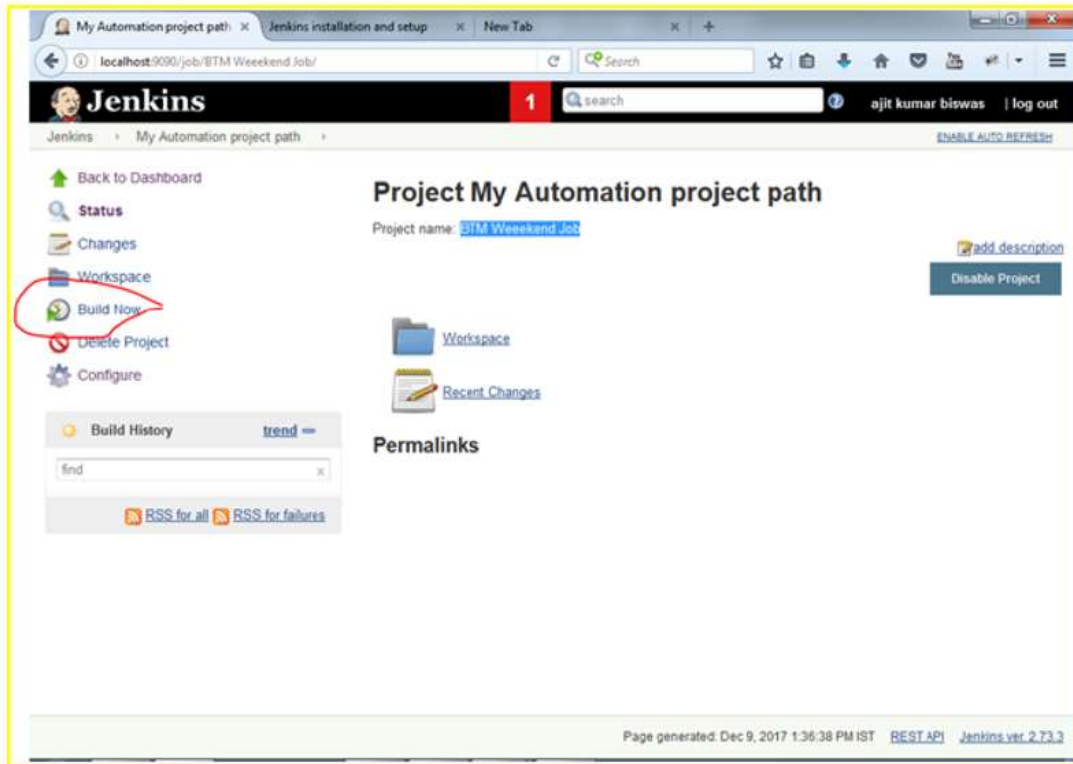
My Automation project path ×
Jenkins installation and setup ×
New Tab ×
+

localhost:9090/job/BTM Weeekend Job/
Search

Jenkins
1
search
ajit kumar biswas | log out

Jenkins › My Automation project path ›
ENABLE AUTO REFRESH

Back to Dashboard
Status
Changes
Workspace
Build Now
Delete Project
Configure

Build History
trend
find

RSS for all
RSS for failures

Project My Automation project path

Project name: BTM Weeekend Job

add description
Disable Project

Workspace
Recent Changes

Permalinks

Page generated: Dec 9, 2017 1:36:38 PM IST
REST API
Jenkins ver. 2.73.3